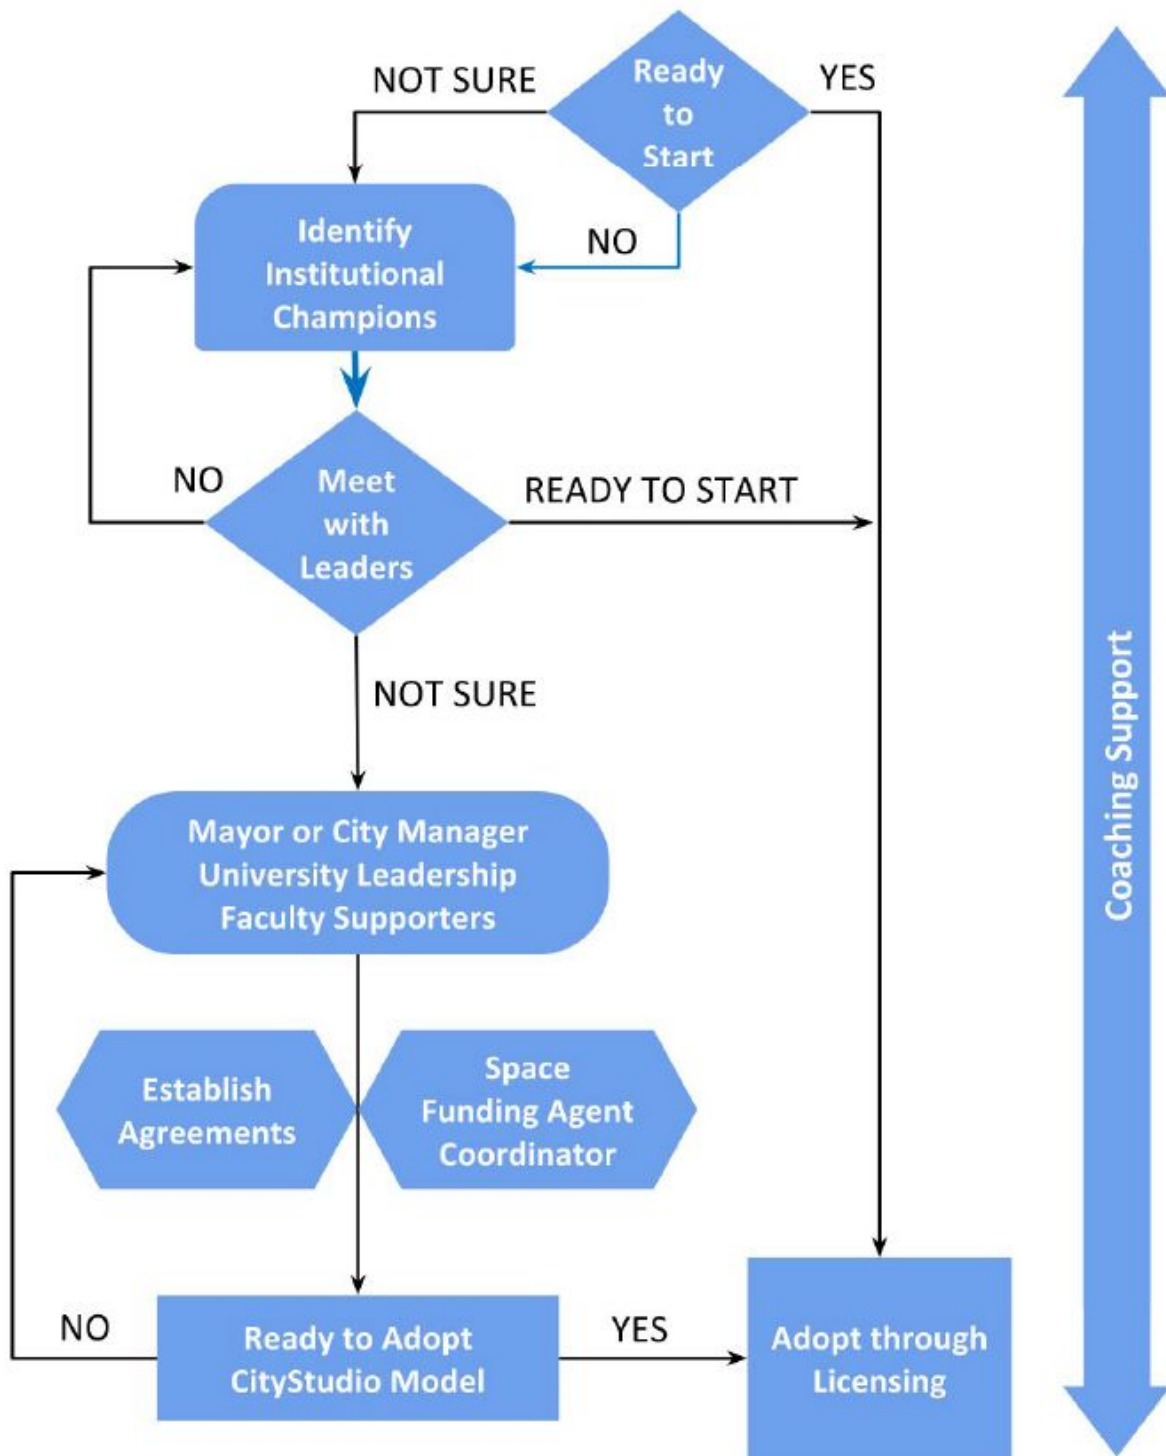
NOT SURE
Ready to Start
YES

Identify Institutional Champions

NO

NO
Meet with Leaders
READY TO START

NOT SURE

Mayor or City Manager
University Leadership
Faculty Supporters

Establish Agreements

Space
Funding Agent
Coordinator

NO
Ready to Adopt CityStudio Model
YES
Adopt through Licensing

Coaching Support